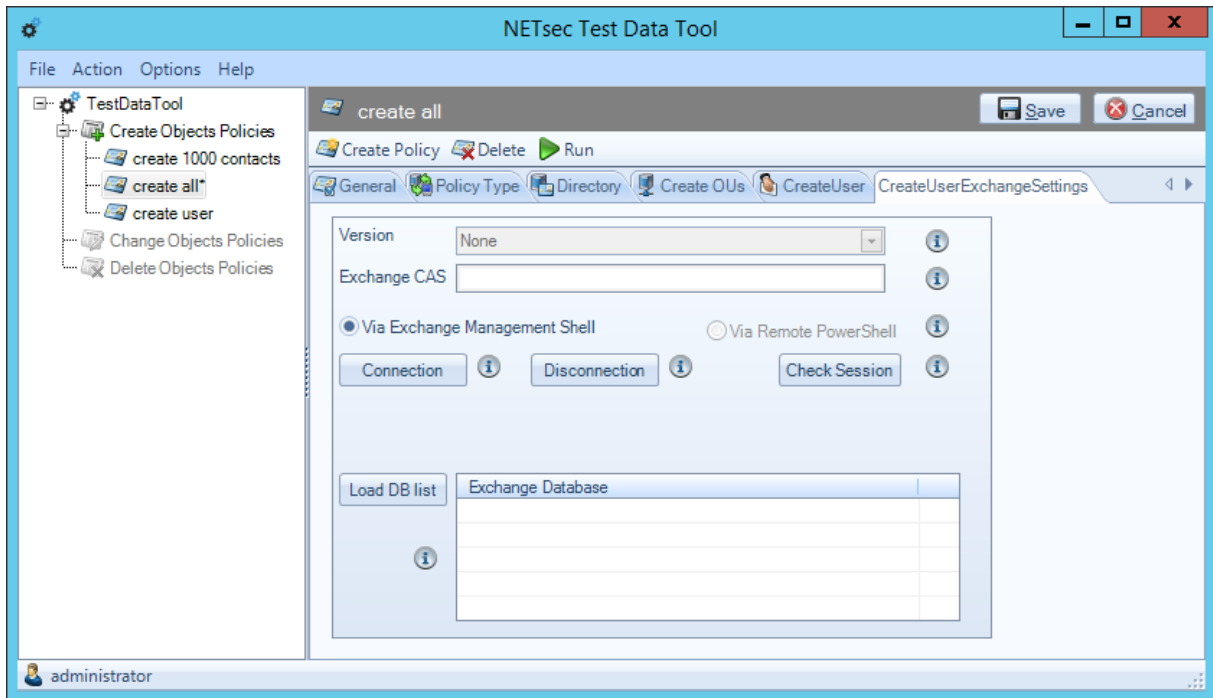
NETsec Test Data Tool

File Action Options Help

TestDataTool
Create Objects Policies
create 1000 contacts
create all*
create user
Change Objects Policies
Delete Objects Policies

create all

Save Cancel

Create Policy Delete Run

General Policy Type Directory Create OUs CreateUser CreateUserExchangeSettings

Version None
Exchange CAS

Via Exchange Management Shell
Via Remote PowerShell

Connection Disconnection Check Session

Load DB list

| Exchange Database |
|---|
| |

administrator